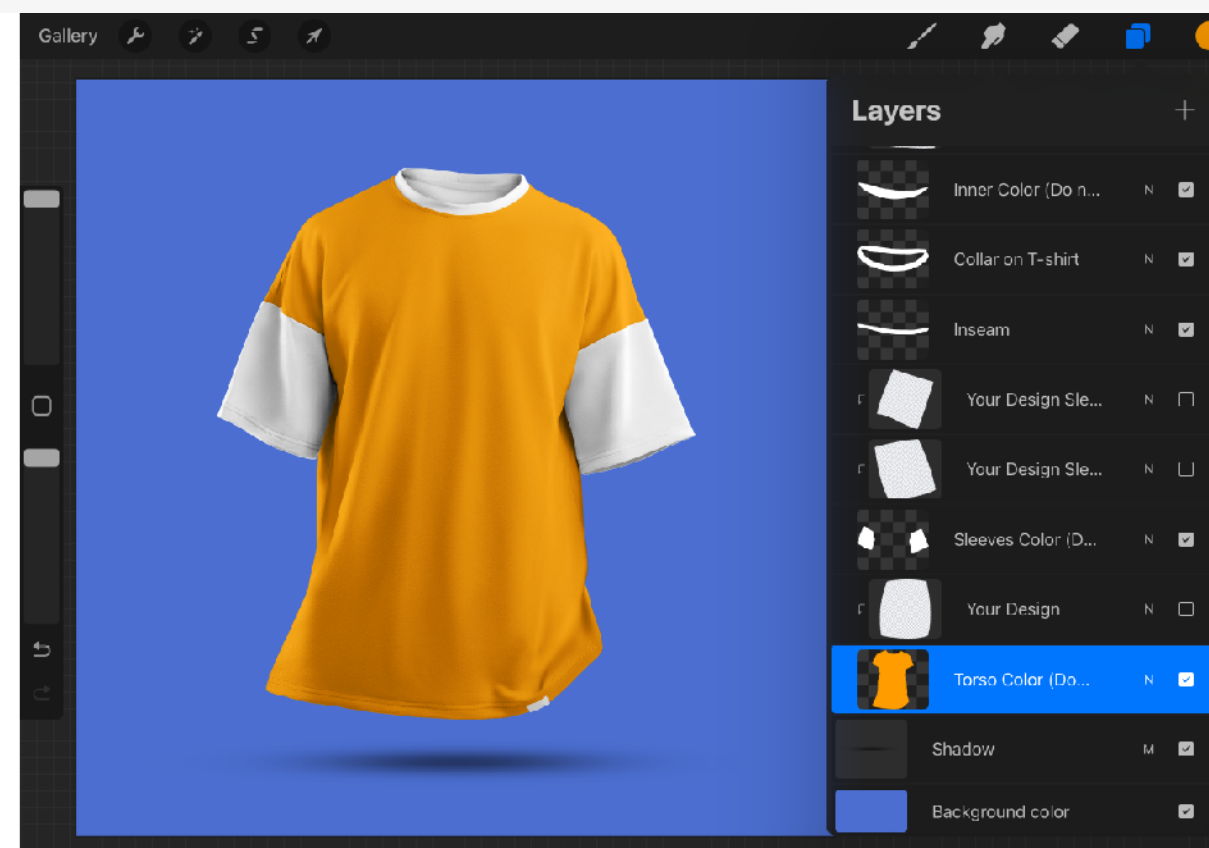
Gallery

Layers

Inner Color (Do n... N

Collar on T-shirt N

Inseam N

Your Design Sle... N

Your Design Sle... N

Sleeves Color (D... N

Your Design N

Torso Color (Do... N

Shadow M

Background color